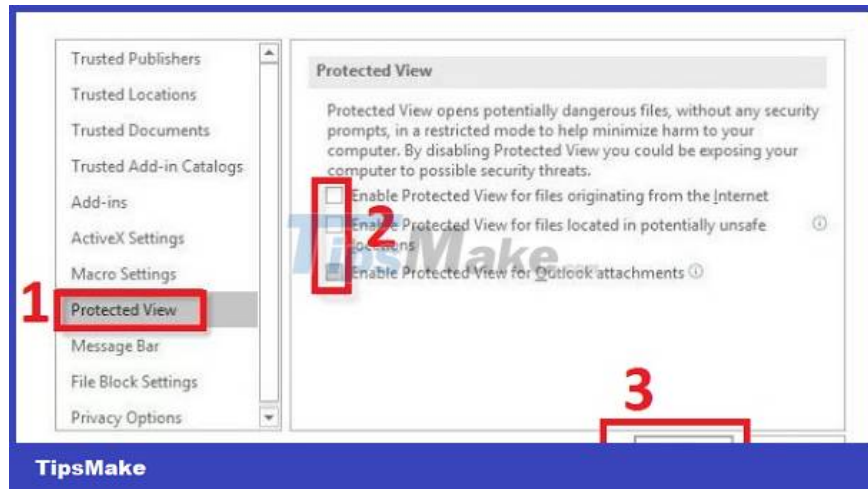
Trusted Publishers
Trusted Locations
Trusted Documents
Trusted Add-in Catalogs
Add-ins
ActiveX Settings
Macro Settings
Protected View
Message Bar
File Block Settings
Privacy Options

1

Protected View

Protected View opens potentially dangerous files, without any security prompts, in a restricted mode to help minimize harm to your computer. By disabling Protected View you could be exposing your computer to possible security threats.

Enable Protected View for files originating from the Internet
Enable Protected View for files located in potentially unsafe locations
Enable Protected View for Outlook attachments

2

3

TipsMake

TipsMake